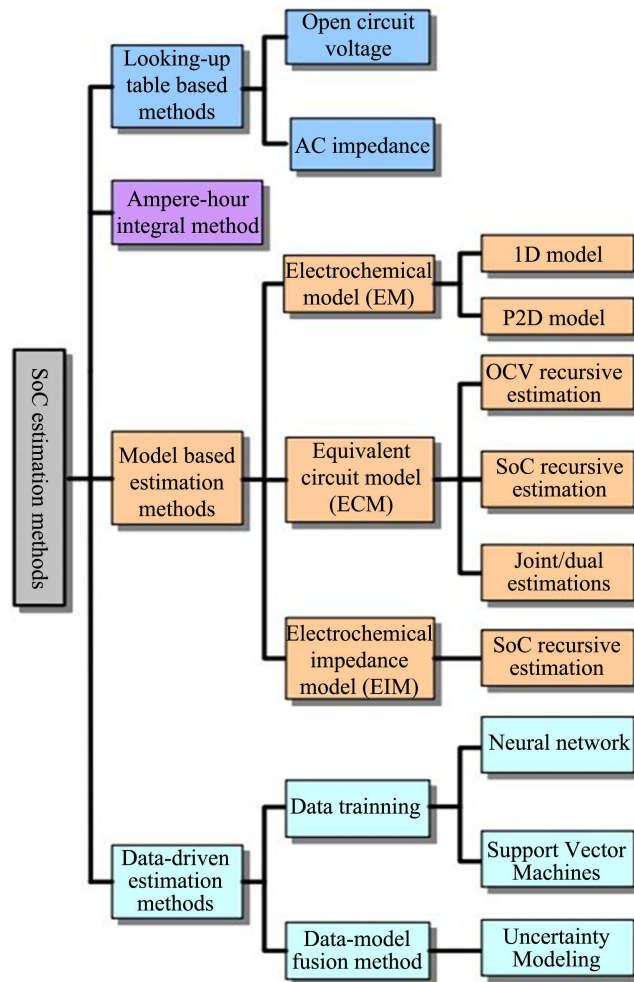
SoC estimation methods

Looking-up table based methods

Open circuit voltage

AC impedance

Ampere-hour integral method

Model based estimation methods

Electrochemical model (EM)

1D model

P2D model

Equivalent circuit model (ECM)

OCV recursive estimation

SoC recursive estimation

Joint/dual estimations

Electrochemical impedance model (EIM)

SoC recursive estimation

Data-driven estimation methods

Data trainning

Neural network

Support Vector Machines

Data-model fusion method

Uncertainty Modeling